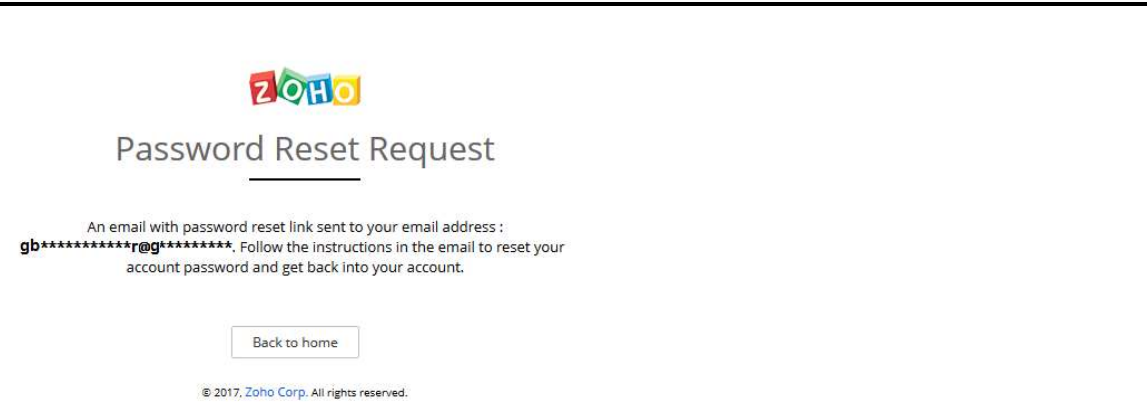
ZOHO

Password Reset Request

An email with password reset link sent to your email address : gb***********r@g*********. Follow the instructions in the email to reset your account password and get back into your account.

Back to home

© 2017, Zoho Corp. All rights reserved.